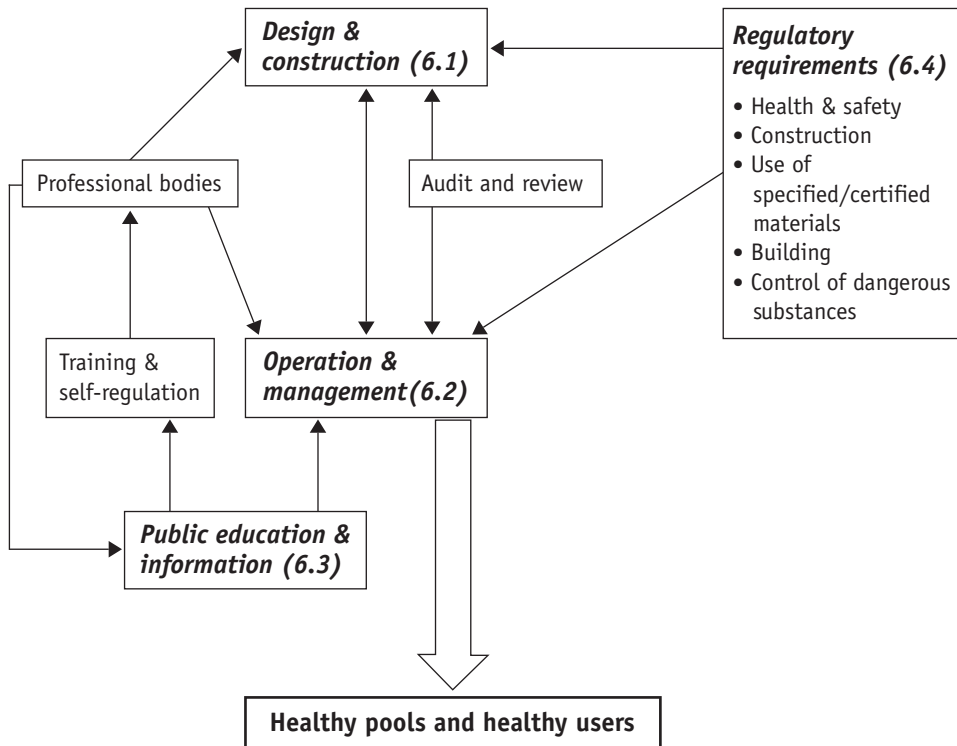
Design & construction (6.1)

Regulatory requirements (6.4)
• Health & safety
• Construction
• Use of specified/certified materials
• Building
• Control of dangerous substances

Professional bodies

Audit and review

Training & self-regulation

Operation & management(6.2)

Public education & information (6.3)

Healthy pools and healthy users